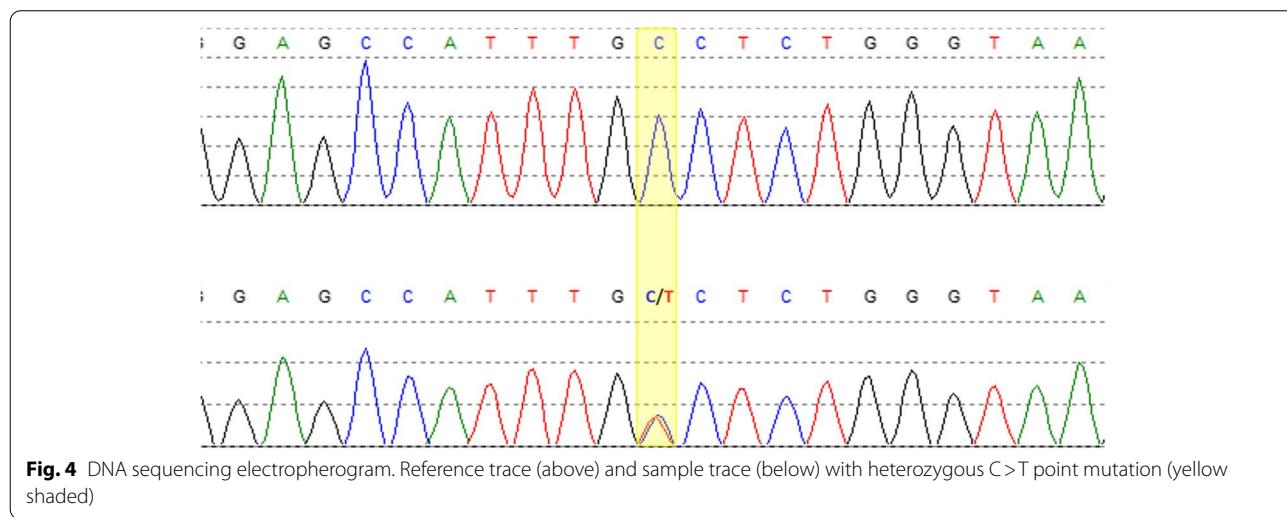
G A G C C A T T T G C C T C T G G G T A A

G A G C C A T T T G C/T C T C T G G G T A A

**Fig. 4** DNA sequencing electropherogram. Reference trace (above) and sample trace (below) with heterozygous C > T point mutation (yellow shaded)